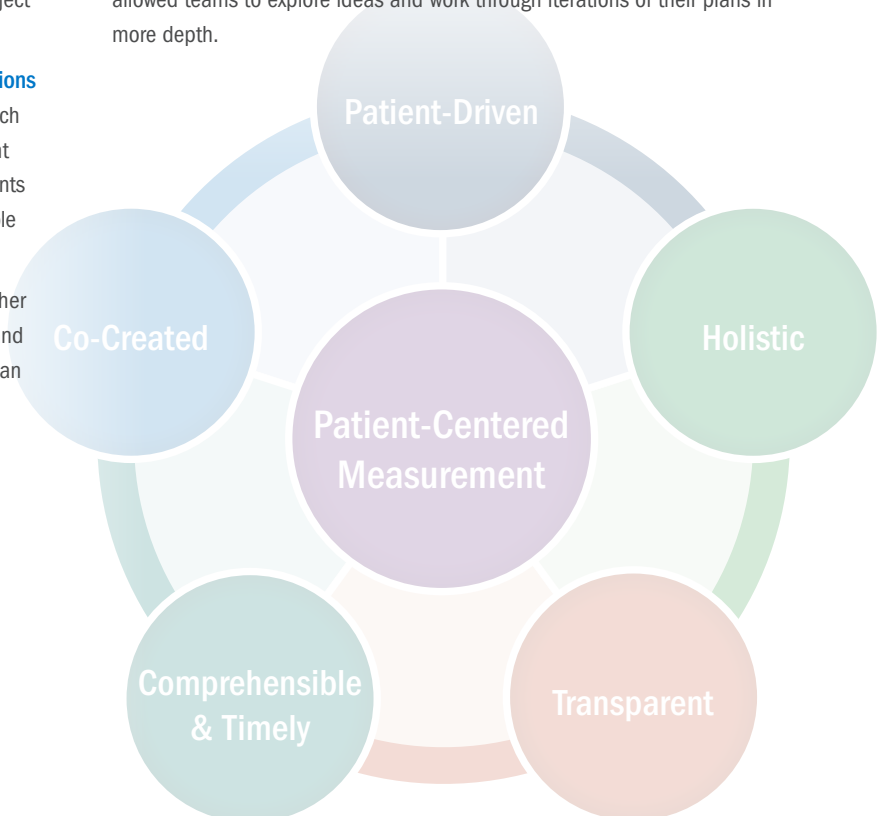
ject

ions
ch
nt
nts
le

her
nd
an

allowed teams to explore ideas and work through iterations of their plans in more depth.

Patient-Driven

Co-Created

Holistic

Patient-Centered Measurement

Comprehensible & Timely

Transparent